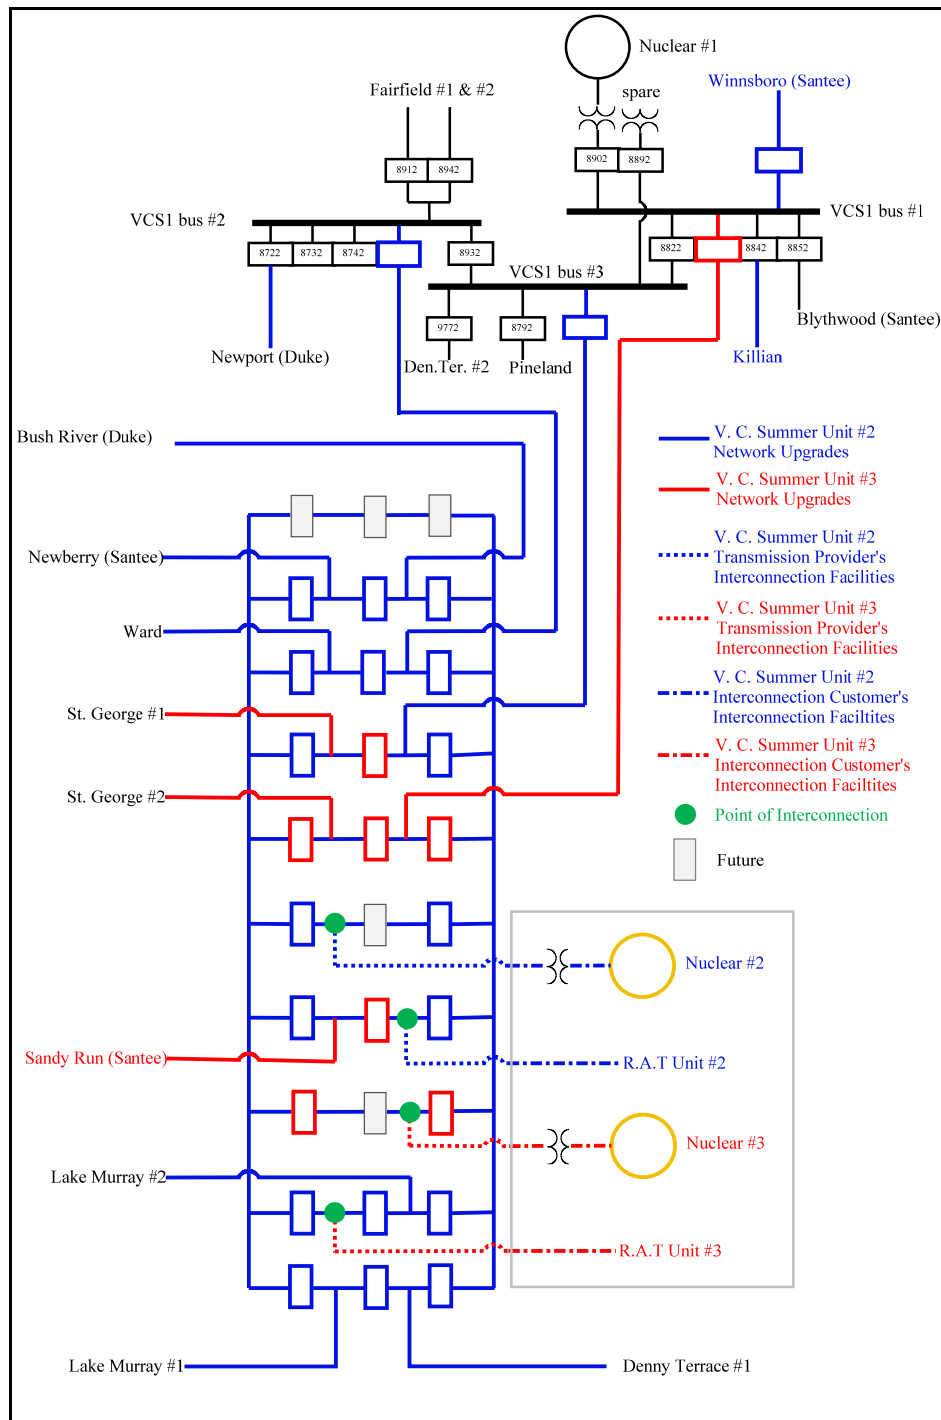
Nuclear #1

spare

Winnsboro (Santee)

Fairfield #1 & #2

8912

8942

8902

8892

VCS1 bus #2

VCS1 bus #1

8722

8732

8742

8932

8822

8842

8852

VCS1 bus #3

9772

8792

Blythwood (Santee)

Newport (Duke)

Den.Ter. #2

Pineland

Killian

Bush River (Duke)

V. C. Summer Unit #2 Network Upgrades

V. C. Summer Unit #3 Network Upgrades

V. C. Summer Unit #2 Transmission Provider's Interconnection Facilities

V. C. Summer Unit #3 Transmission Provider's Interconnection Facilities

V. C. Summer Unit #2 Interconnection Customer's Interconnection Faciltites

V. C. Summer Unit #3 Interconnection Customer's Interconnection Faciltites

Point of Interconnection

Future

Newberry (Santee)

Ward

St. George #1

St. George #2

Nuclear #2

Sandy Run (Santee)

R.A.T Unit #2

Nuclear #3

Lake Murray #2

R.A.T Unit #3

Lake Murray #1

Denny Terrace #1